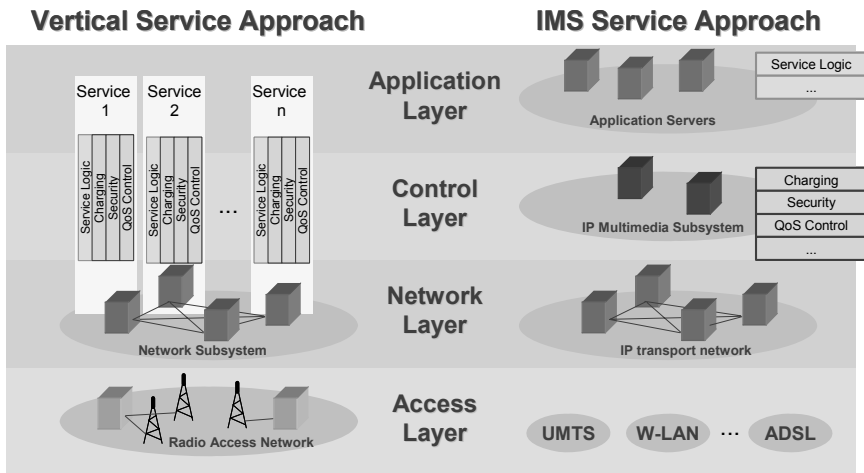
Vertical Service Approach

IMS Service Approach

Service 1

Service 2

Service n

Service Logic
Charging
Security
QoS Control

Service Logic
Charging
Security
QoS Control

...

Service Logic
Charging
Security
QoS Control

Network Subsystem

Radio Access Network

Application Layer

Control Layer

Network Layer

Access Layer

Service Logic
...

Application Servers

Charging
Security
QoS Control
...

IP Multimedia Subsystem

IP transport network

UMTS

W-LAN

...

ADSL